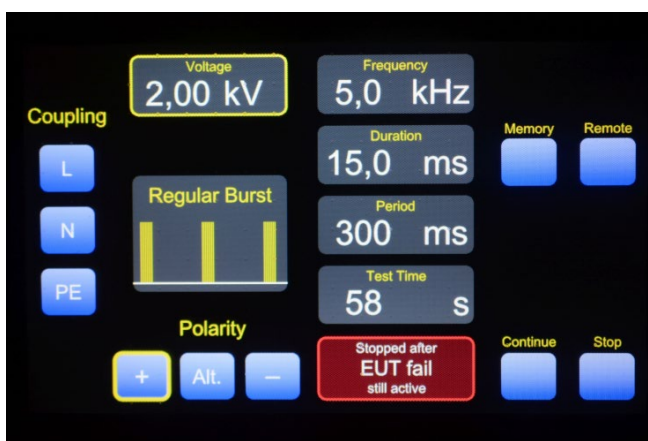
Voltage
2,00 kV

Frequency
5,0 kHz

Coupling

L

N

PE

Duration
15,0 ms

Period
300 ms

Test Time
58 s

Memory

Remote

Regular Burst

Polarity

+

Alt.

–

Stopped after
EUT fail
still active

Continue

Stop